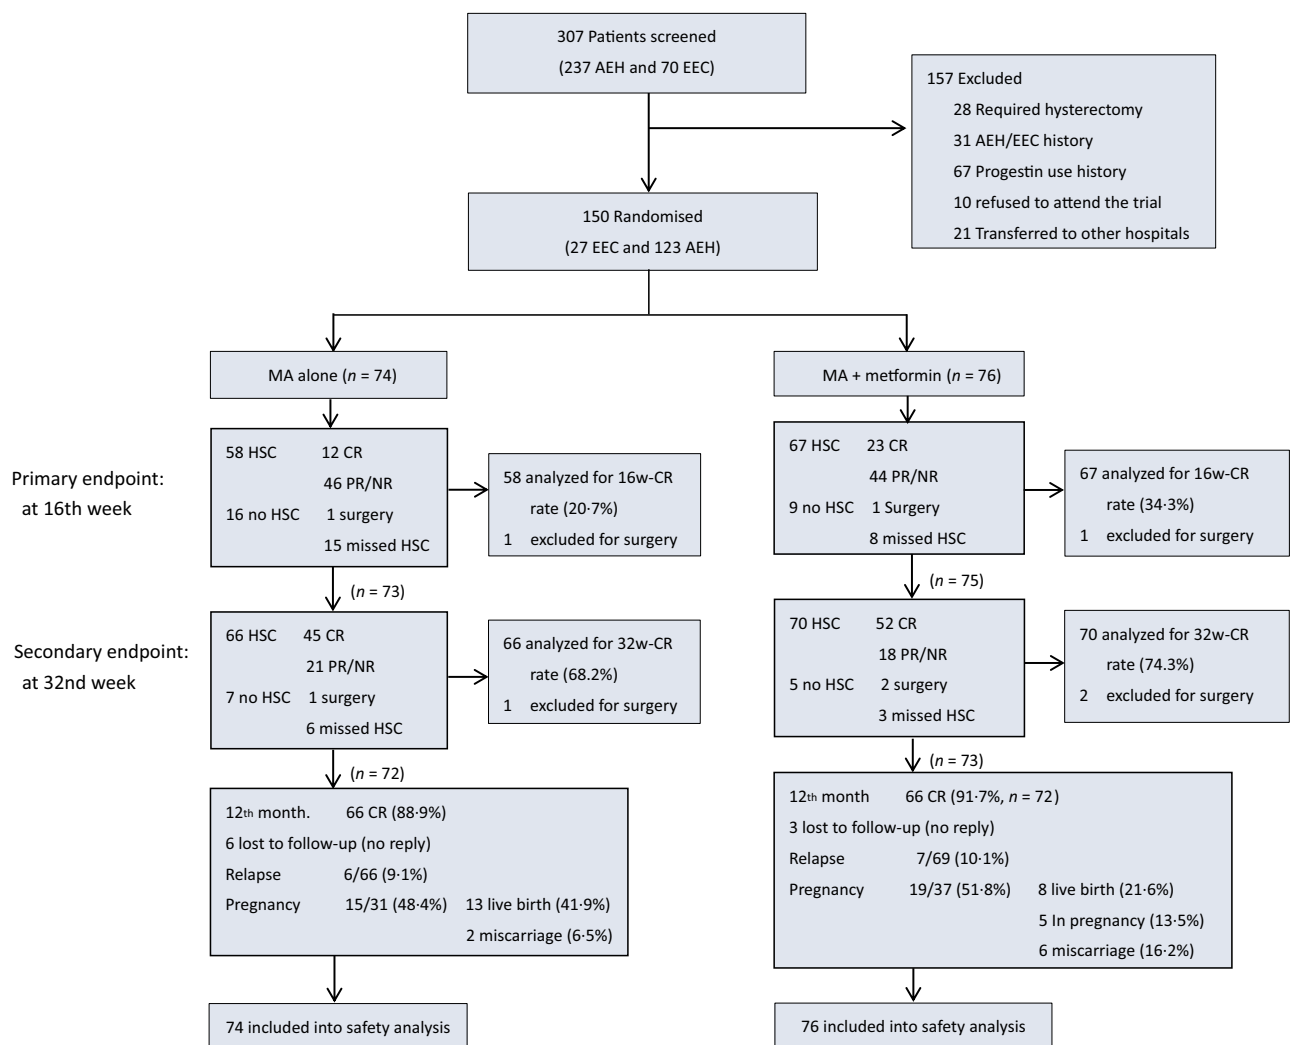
307 Patients screened
(237 AEH and 70 EEC)

157 Excluded
28 Required hysterectomy
31 AEH/EEC history
67 Progestin use history
10 refused to attend the trial
21 Transferred to other hospitals

150 Randomised
(27 EEC and 123 AEH)

MA alone ($n$ = 74)

MA + metformin ($n$ = 76)

Primary endpoint:
at 16th week

58 HSC 12 CR
46 PR/NR
16 no HSC 1 surgery
15 missed HSC

58 analyzed for 16w-CR rate (20·7%)
1 excluded for surgery

67 HSC 23 CR
44 PR/NR
9 no HSC 1 Surgery
8 missed HSC

67 analyzed for 16w-CR rate (34·3%)
1 excluded for surgery

($n$ = 73)

($n$ = 75)

Secondary endpoint:
at 32nd week

66 HSC 45 CR
21 PR/NR
7 no HSC 1 surgery
6 missed HSC

66 analyzed for 32w-CR rate (68.2%)
1 excluded for surgery

70 HSC 52 CR
18 PR/NR
5 no HSC 2 surgery
3 missed HSC

70 analyzed for 32w-CR rate (74.3%)
2 excluded for surgery

($n$ = 72)

($n$ = 73)

12th month. 66 CR (88·9%)
6 lost to follow-up (no reply)
Relapse 6/66 (9·1%)
Pregnancy 15/31 (48·4%) 13 live birth (41·9%)
2 miscarriage (6·5%)

12th month 66 CR (91·7%, $n$ = 72)
3 lost to follow-up (no reply)
Relapse 7/69 (10·1%)
Pregnancy 19/37 (51·8%) 8 live birth (21·6%)
5 In pregnancy (13·5%)
6 miscarriage (16·2%)

74 included into safety analysis

76 included into safety analysis